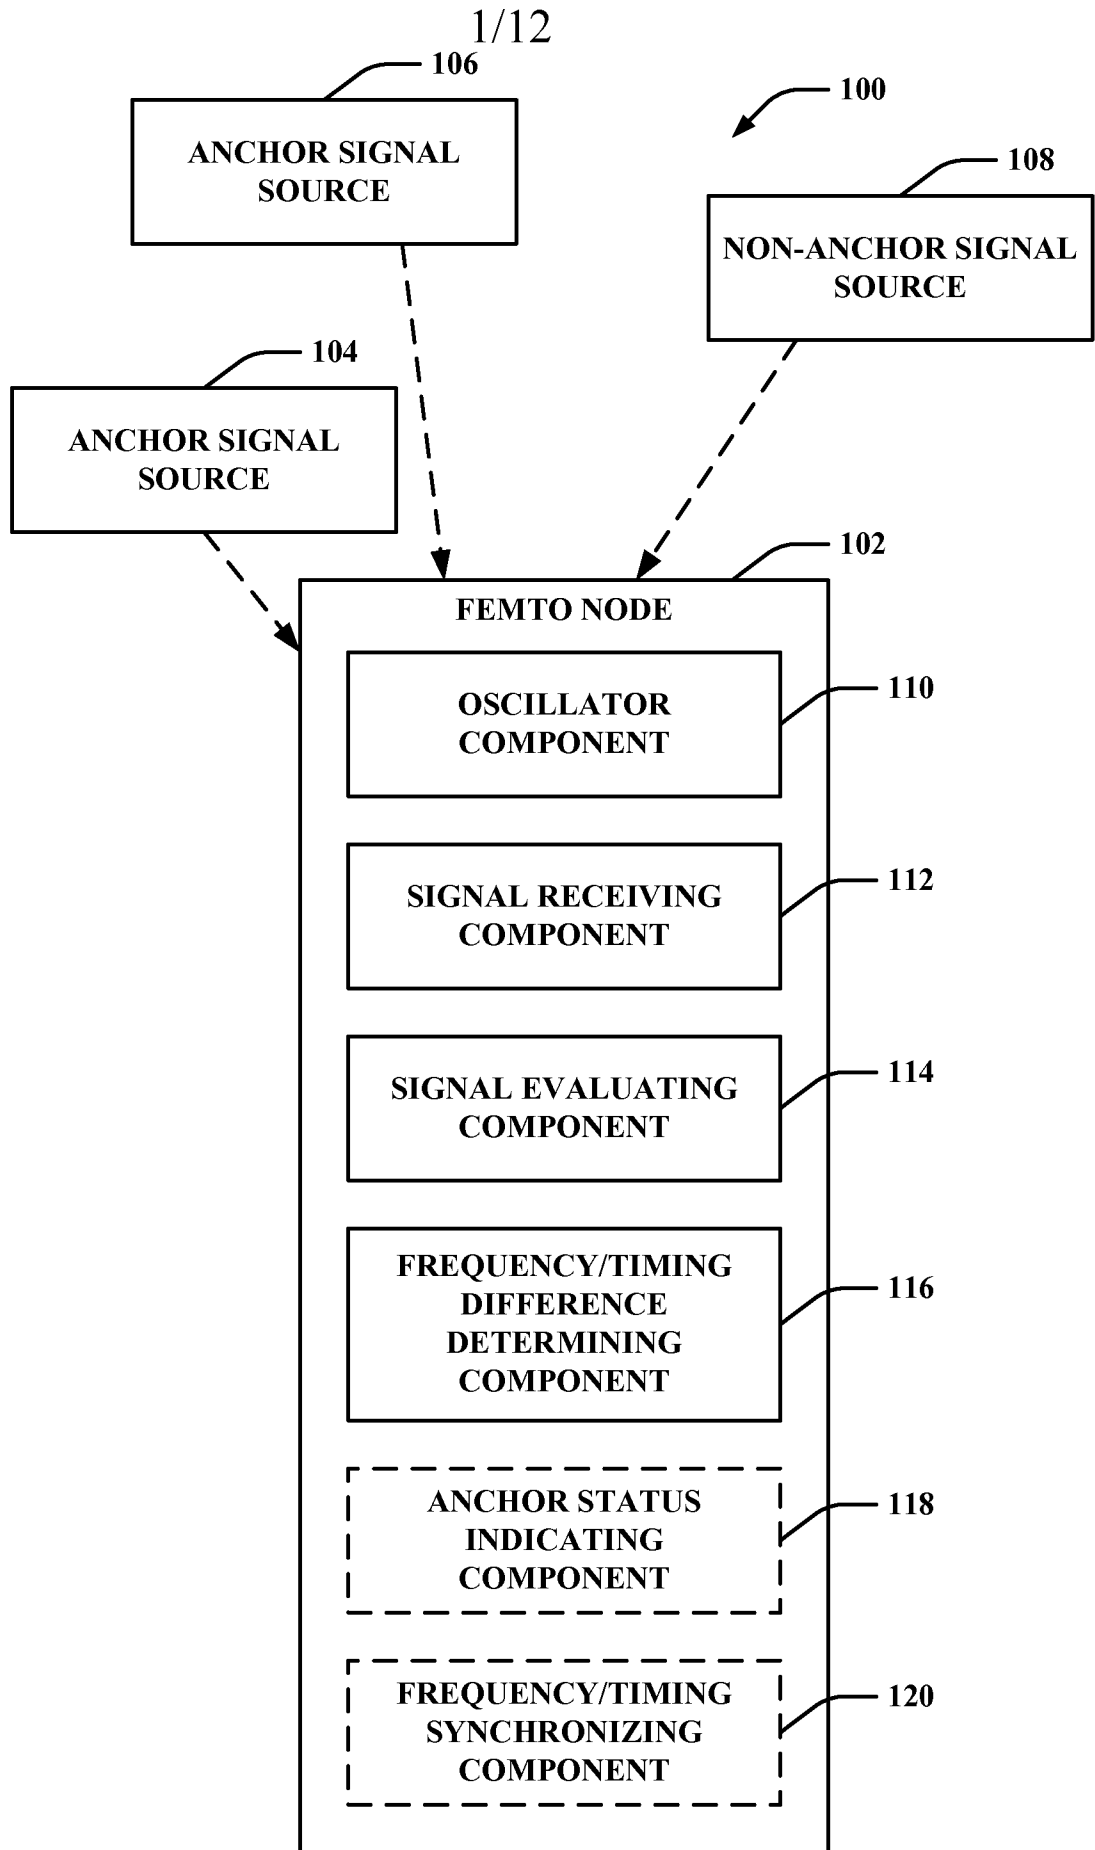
1/12

106

ANCHOR SIGNAL SOURCE

100

108

NON-ANCHOR SIGNAL SOURCE

104

ANCHOR SIGNAL SOURCE

102

FEMTO NODE

OSCILLATOR COMPONENT

110

SIGNAL RECEIVING COMPONENT

112

SIGNAL EVALUATING COMPONENT

114

FREQUENCY/TIMING DIFFERENCE DETERMINING COMPONENT

116

ANCHOR STATUS INDICATING COMPONENT

118

FREQUENCY/TIMING SYNCHRONIZING COMPONENT

120